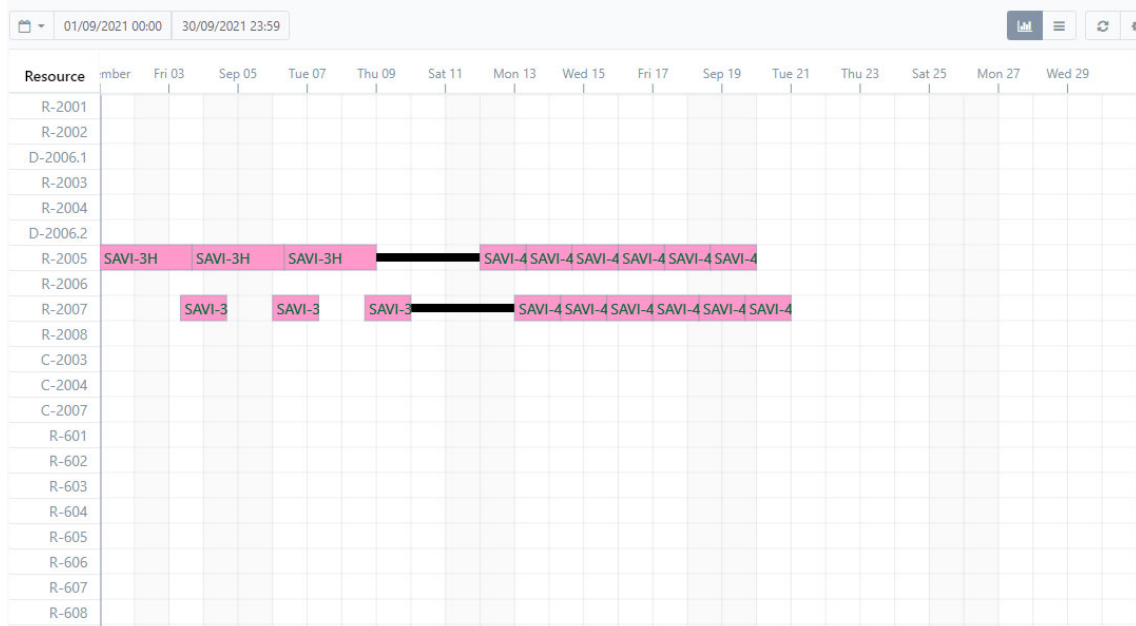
01/09/2021 00:00 30/09/2021 23:59

| Resource | ember | Fri 03 | Sep 05 | Tue 07 | Thu 09 | Sat 11 | Mon 13 | Wed 15 | Fri 17 | Sep 19 | Tue 21 | Thu 23 | Sat 25 | Mon 27 | Wed 29 |
|---|---|---|---|---|---|---|---|---|---|---|---|---|---|---|---|
| R-2001 | | | | | | | | | | | | | | | |
| R-2002 | | | | | | | | | | | | | | | |
| D-2006.1 | | | | | | | | | | | | | | | |
| R-2003 | | | | | | | | | | | | | | | |
| R-2004 | | | | | | | | | | | | | | | |
| D-2006.2 | | | | | | | | | | | | | | | |
| R-2005 | SAVI-3H | | SAVI-3H | | SAVI-3H | | SAVI-4 SAVI-4 SAVI-4 SAVI-4 SAVI-4 SAVI-4 | | | | | | | | |
| R-2006 | | | | | | | | | | | | | | | |
| R-2007 | | SAVI-3 | | SAVI-3 | SAVI-3 | | SAVI-4 SAVI-4 SAVI-4 SAVI-4 SAVI-4 SAVI-4 | | | | | | | | |
| R-2008 | | | | | | | | | | | | | | | |
| C-2003 | | | | | | | | | | | | | | | |
| C-2004 | | | | | | | | | | | | | | | |
| C-2007 | | | | | | | | | | | | | | | |
| R-601 | | | | | | | | | | | | | | | |
| R-602 | | | | | | | | | | | | | | | |
| R-603 | | | | | | | | | | | | | | | |
| R-604 | | | | | | | | | | | | | | | |
| R-605 | | | | | | | | | | | | | | | |
| R-606 | | | | | | | | | | | | | | | |
| R-607 | | | | | | | | | | | | | | | |
| R-608 | | | | | | | | | | | | | | | |